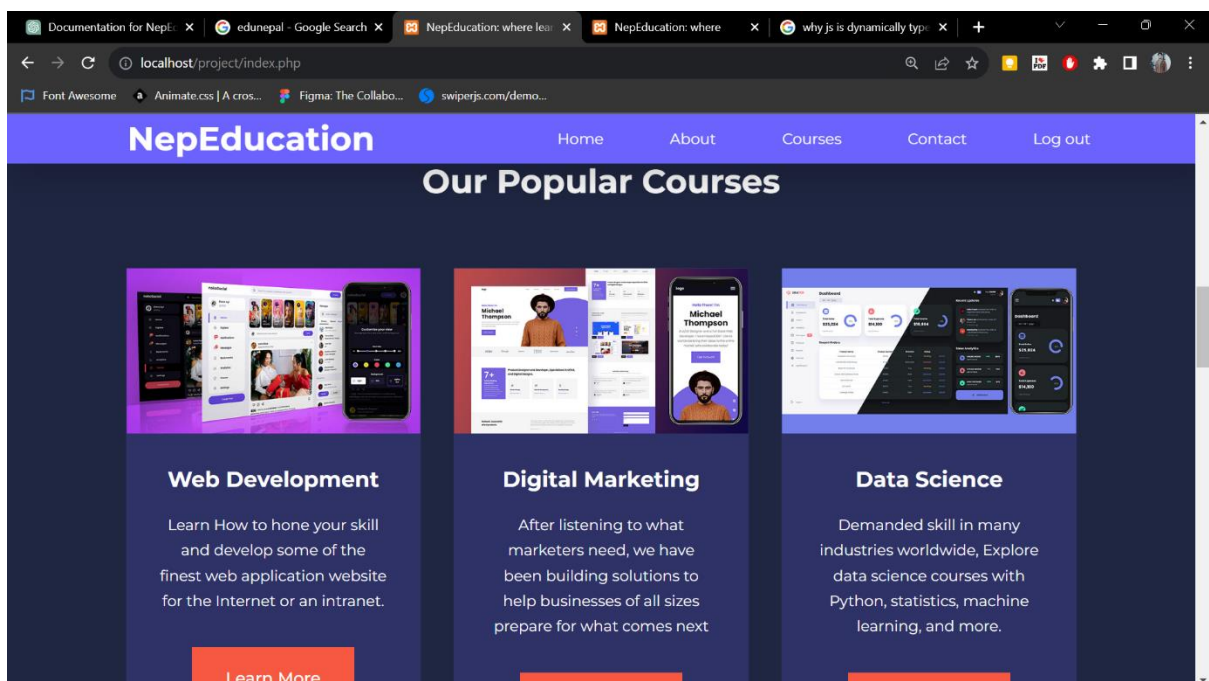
Documentation for NepEd ×
edunepal - Google Search ×
NepEducation: where lear ×
NepEducation: where ×
why js is dynamically type ×
+

localhost/project/index.php

Font Awesome
Animate.css | A cros...
Figma: The Collabo...
swiperjs.com/demo...

NepEducation
Home
About
Courses
Contact
Log out

Our Popular Courses

Michael Thompson

Michael Thompson

Web Development

Learn How to hone your skill and develop some of the finest web application website for the Internet or an intranet.

Learn More

Digital Marketing

After listening to what marketers need, we have been building solutions to help businesses of all sizes prepare for what comes next

Data Science

Demanded skill in many industries worldwide, Explore data science courses with Python, statistics, machine learning, and more.